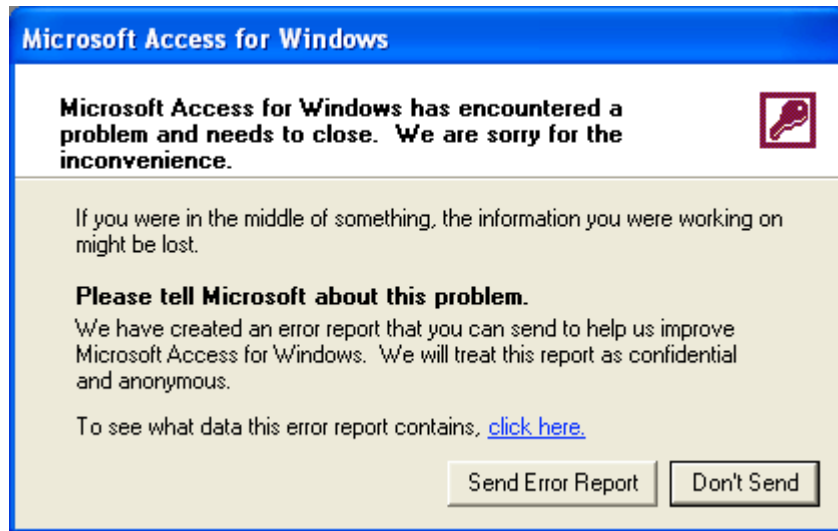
Microsoft Access for Windows

Microsoft Access for Windows has encountered a problem and needs to close. We are sorry for the inconvenience.

If you were in the middle of something, the information you were working on might be lost.

Please tell Microsoft about this problem.

We have created an error report that you can send to help us improve Microsoft Access for Windows. We will treat this report as confidential and anonymous.

To see what data this error report contains, click here.

Send Error Report

Don't Send